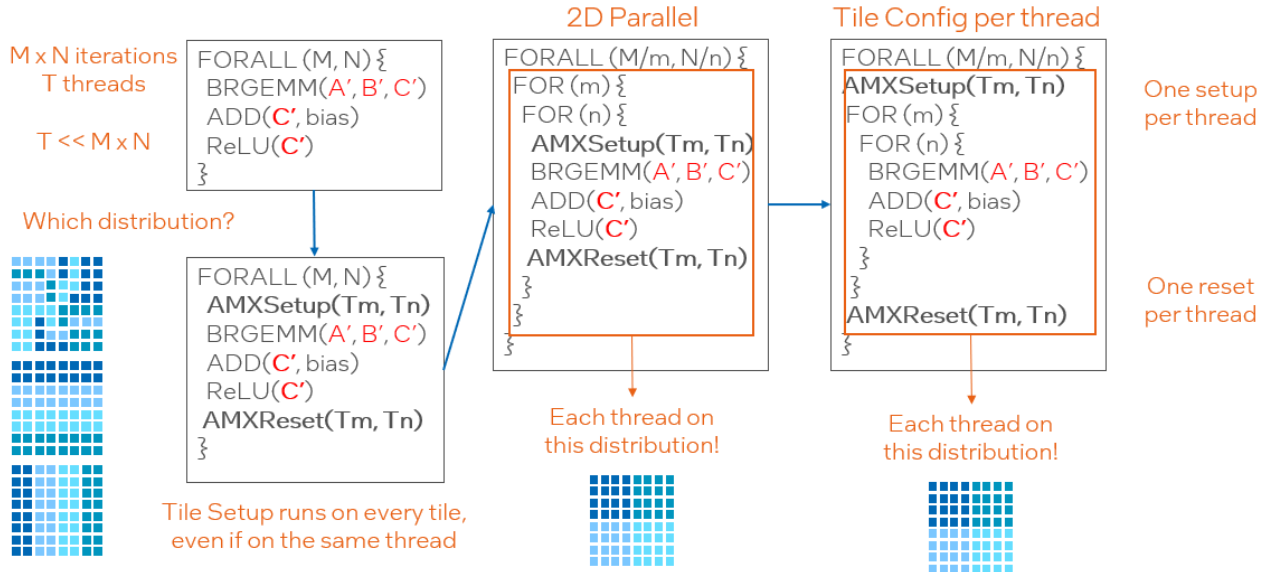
M x N iterations
T threads

T << M x N

Which distribution?

FORALL (M, N) {
BRGEMM(A', B', C')
ADD(C', bias)
ReLU(C')
}

FORALL (M, N) {
AMXSetup(Tm, Tn)
BRGEMM(A', B', C')
ADD(C', bias)
ReLU(C')
AMXReset(Tm, Tn)
}

Tile Setup runs on every tile, even if on the same thread

2D Parallel

FORALL (M/m, N/n) {
FOR (m) {
FOR (n) {
AMXSetup(Tm, Tn)
BRGEMM(A', B', C')
ADD(C', bias)
ReLU(C')
AMXReset(Tm, Tn)
}
}
}

Each thread on this distribution!

Tile Config per thread

FORALL (M/m, N/n) {
AMXSetup(Tm, Tn)
FOR (m) {
FOR (n) {
BRGEMM(A', B', C')
ADD(C', bias)
ReLU(C')
}
}
AMXReset(Tm, Tn)
}

One setup per thread

One reset per thread

Each thread on this distribution!